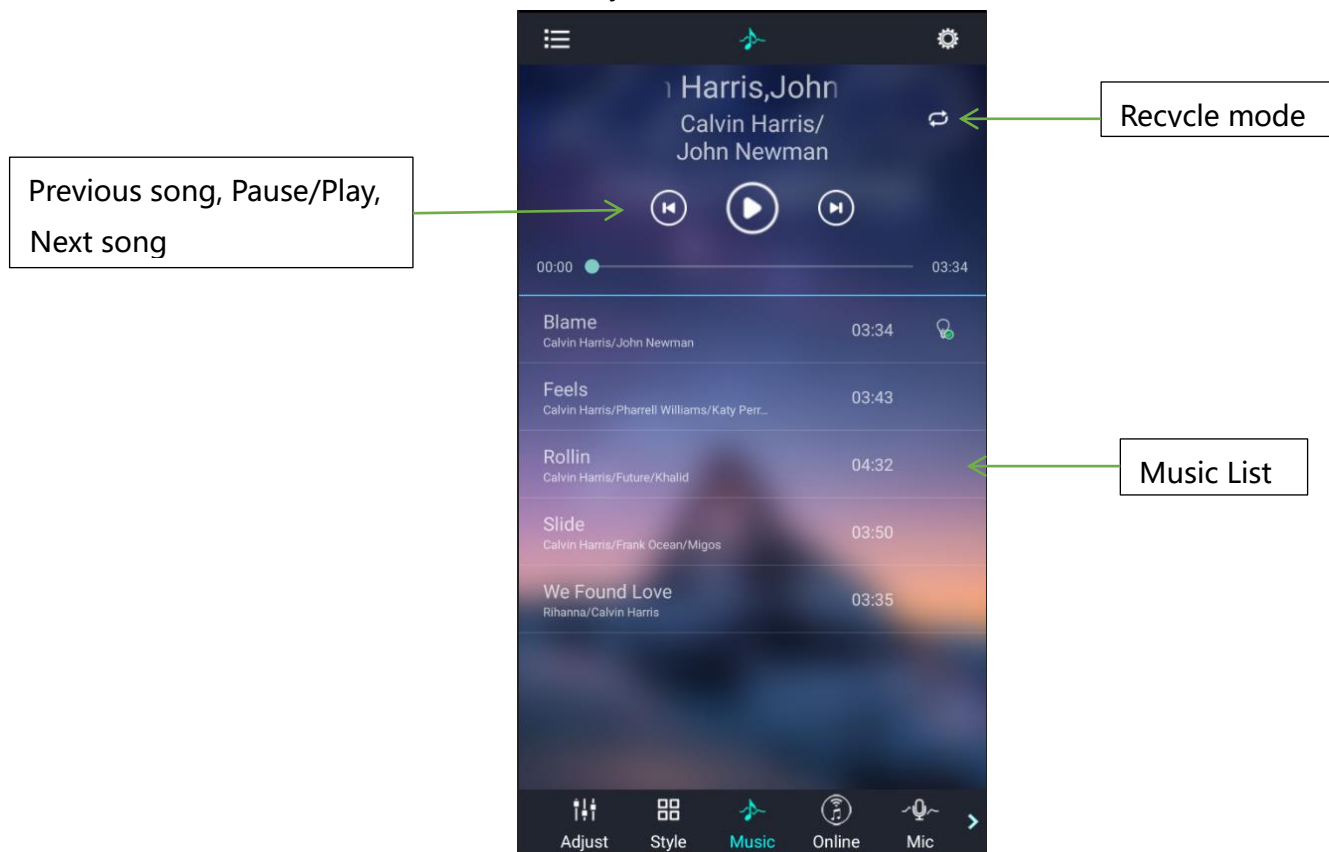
Harris,John
Calvin Harris/
John Newman

Recvcle mode

Previous song, Pause/Play, Next song

00:00 03:34

Blame
Calvin Harris/John Newman
03:34

Feels
Calvin Harris/Pharrell Williams/Katy Perr...
03:43

Rollin
Calvin Harris/Future/Khalid
04:32

Music List

Slide
Calvin Harris/Frank Ocean/Migos
03:50

We Found Love
Rihanna/Calvin Harris
03:35

Adjust Style Music Online Mic